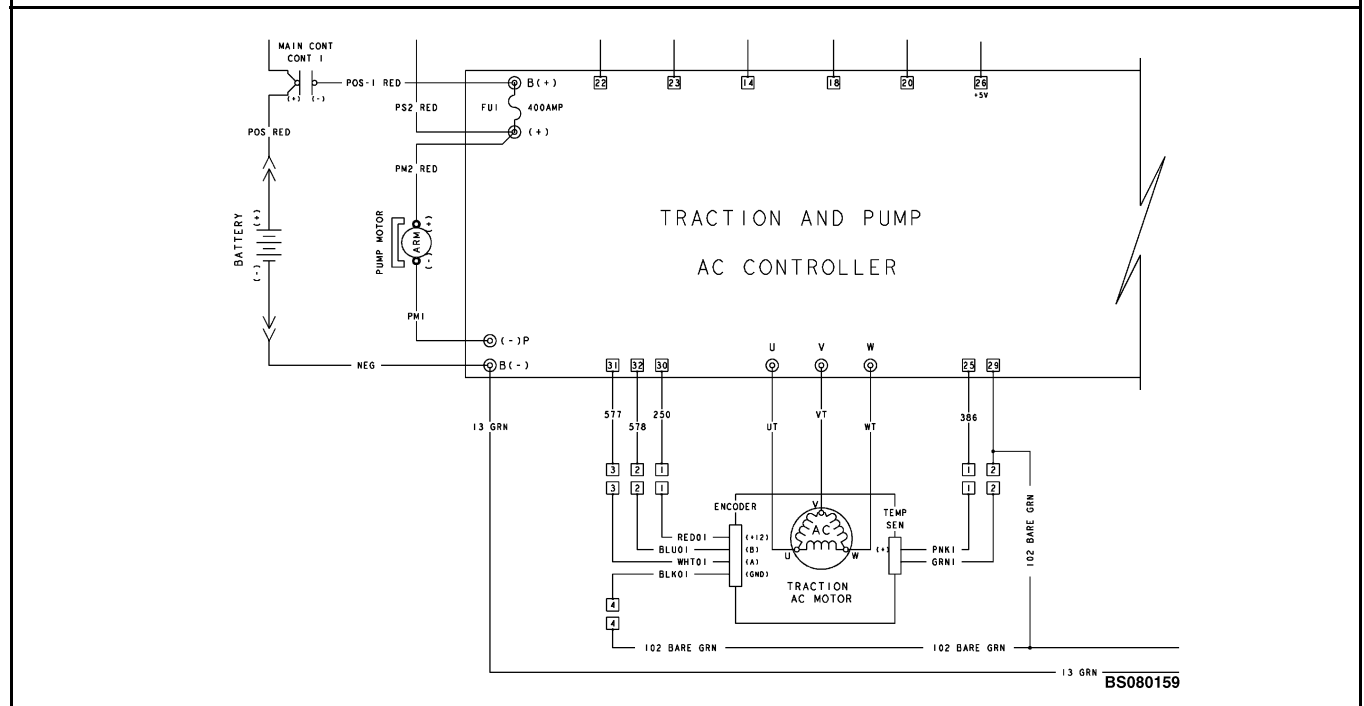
MAIN CONT
CONT 1
(+) (-)
POS-1 RED
B(+)
PS2 RED
FU1
400AMP
(+)
POS RED
PM2 RED
BATTERY
(+)
(-)
PUMP MOTOR
ARM
(+)
(-)
PM1
(-)P
NEG
B(-)
22
23
14
18
20
26
+5V
TRACTION AND PUMP
AC CONTROLLER
31
32
30
U
V
W
25
29
13 GRN
577
578
250
UT
VT
WT
386
102 BARE GRN
3
2
1
3
2
1
1
2
1
2
ENCODER
RED01
(+12)
BLU01
(B)
WHT01
(A)
BLK01
(GND)
V
AC
U
W
TEMP
SEN
(+)
PNK1
GRN1
TRACTION
AC MOTOR
4
4
102 BARE GRN
102 BARE GRN
13 GRN
BS080159